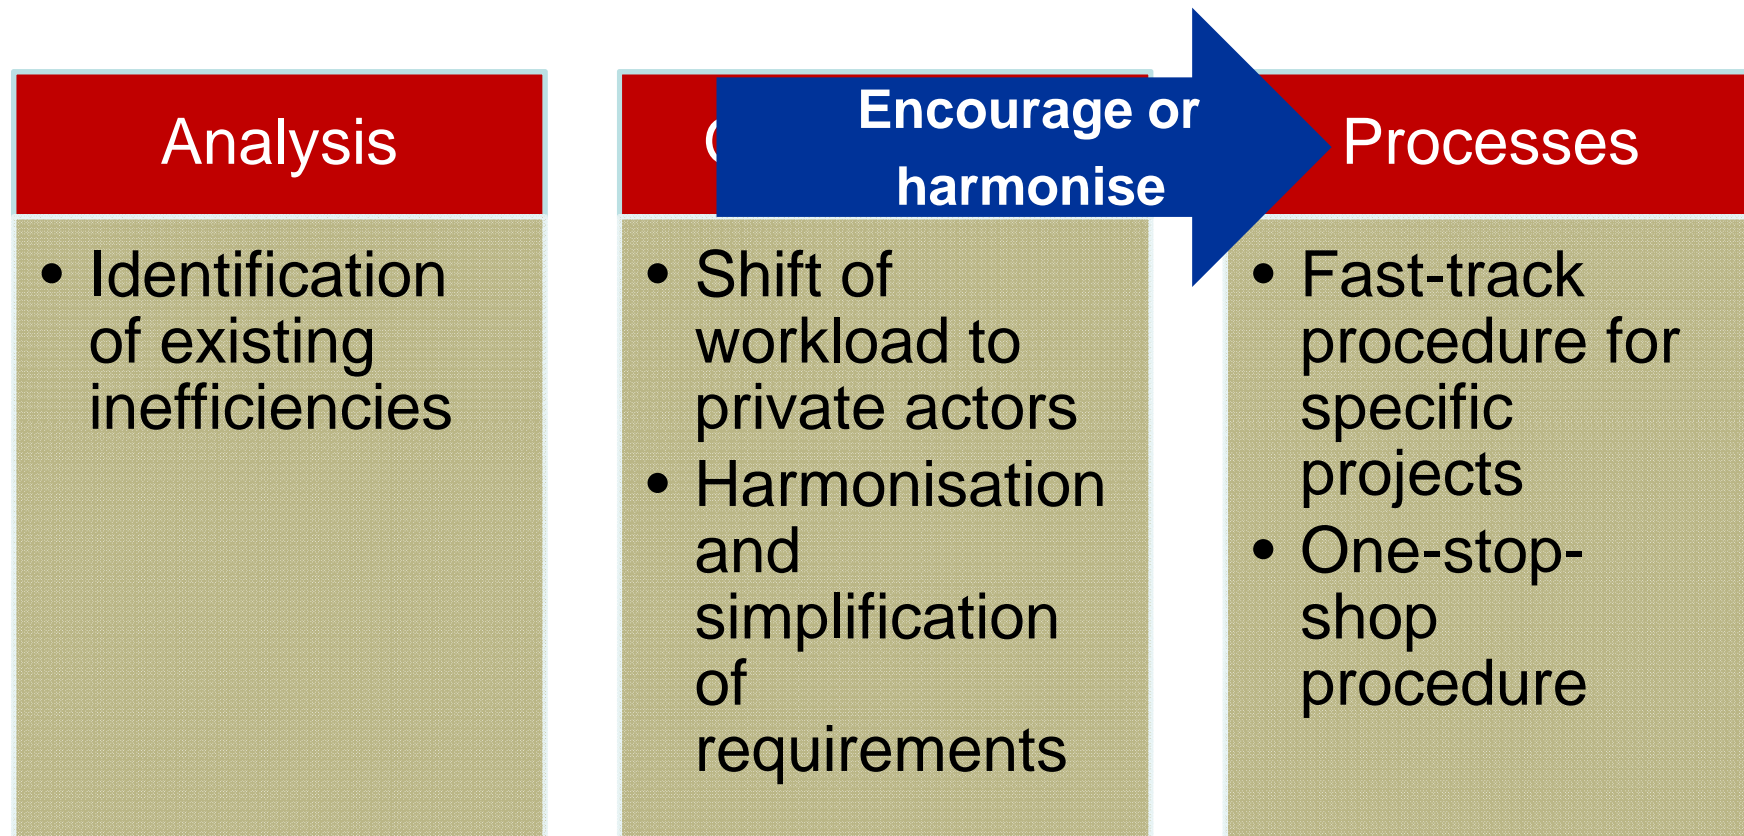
Analysis

• Identification of existing inefficiencies

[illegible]

Encourage or harmonise

• Shift of workload to private actors
• Harmonisation and simplification of requirements

Processes

• Fast-track procedure for specific projects
• One-stop-shop procedure